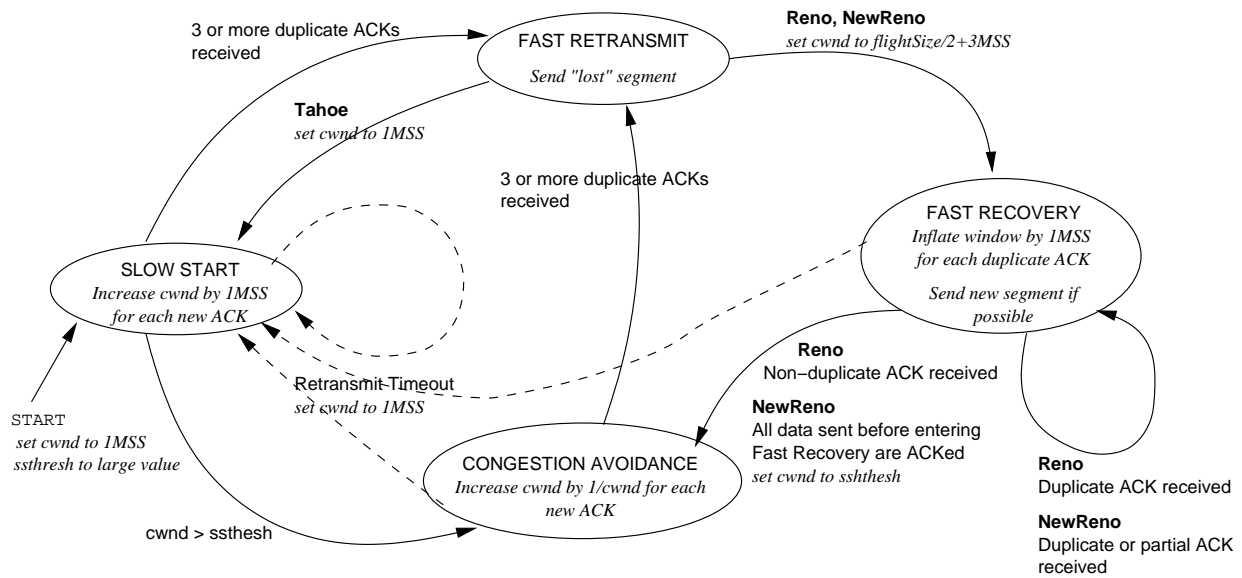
3 or more duplicate ACKs received

FAST RETRANSMIT
Send "lost" segment

Reno, NewReno
set cwnd to flightSize/2+3MSS

Tahoe
set cwnd to 1MSS

3 or more duplicate ACKs received

FAST RECOVERY
Inflate window by 1MSS for each duplicate ACK
Send new segment if possible

SLOW START
Increase cwnd by 1MSS for each new ACK

Reno
Non−duplicate ACK received

Retransmit Timeout
set cwnd to 1MSS

NewReno
All data sent before entering Fast Recovery are ACKed
set cwnd to sshthesh

START
set cwnd to 1MSS
ssthresh to large value

CONGESTION AVOIDANCE
Increase cwnd by 1/cwnd for each new ACK

Reno
Duplicate ACK received

cwnd > ssthesh

NewReno
Duplicate or partial ACK received